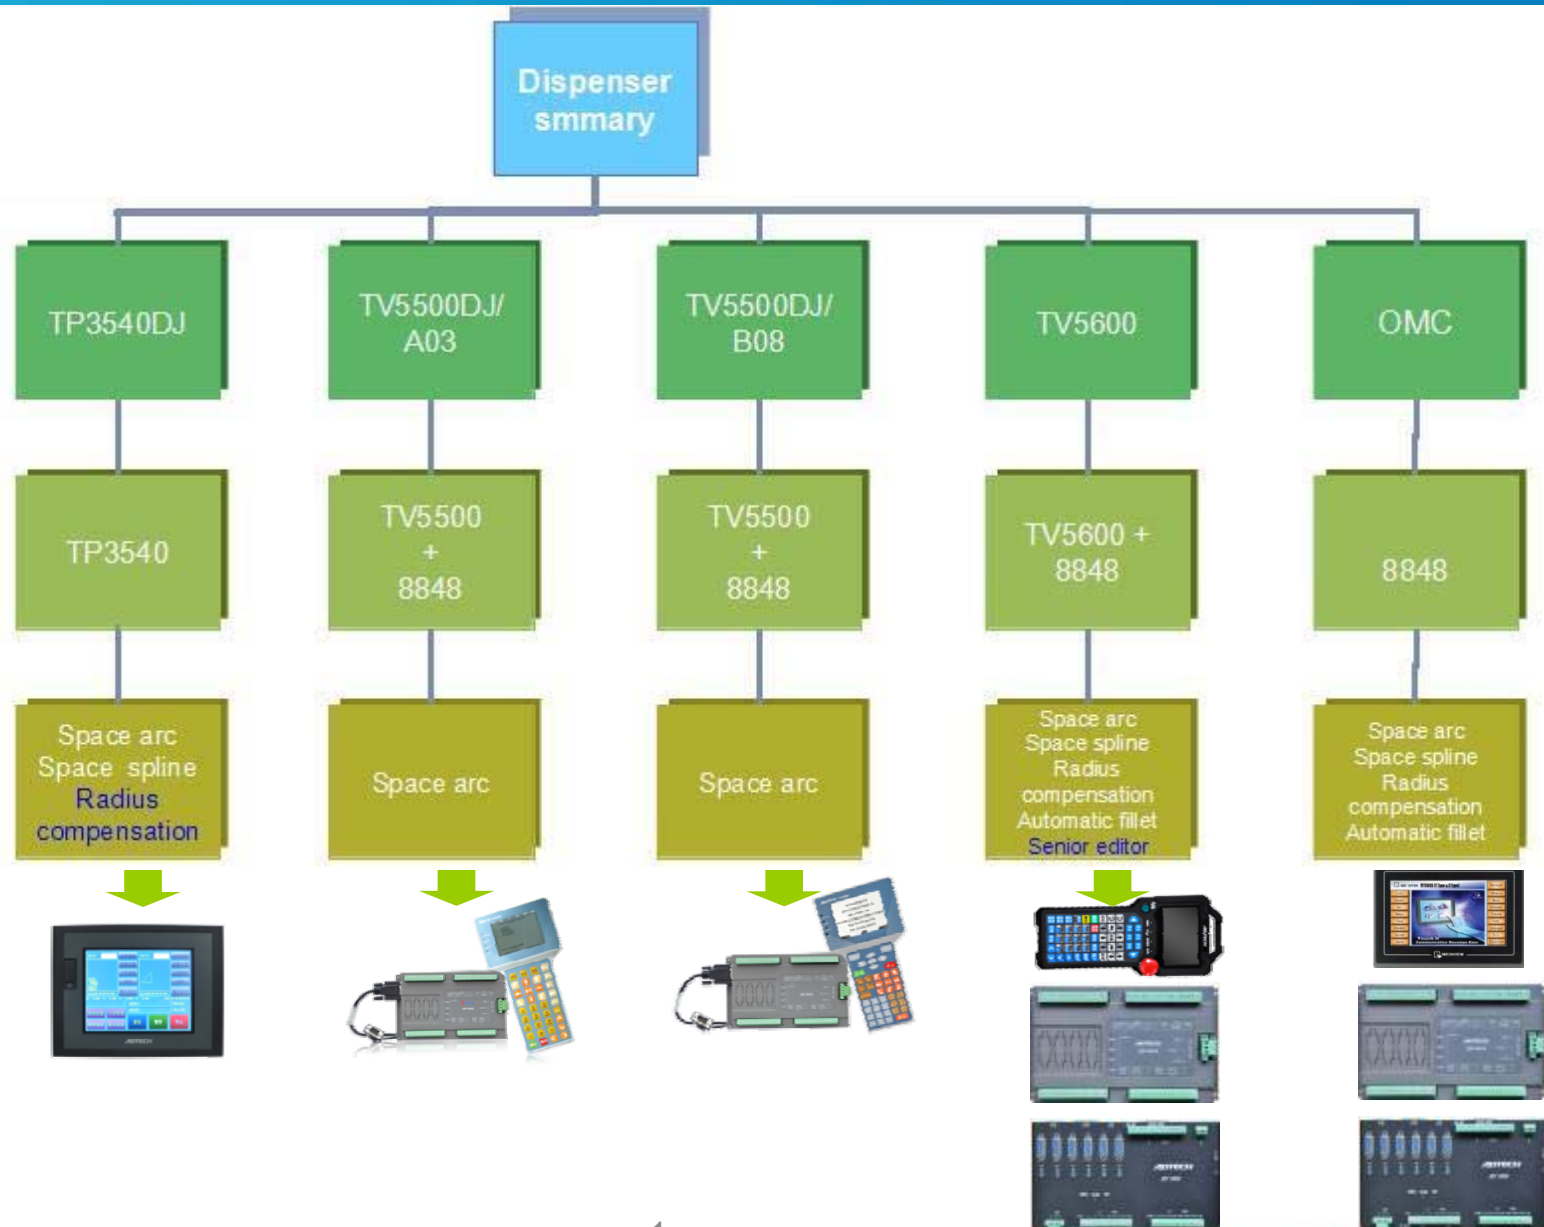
Dispenser smmary

TP3540DJ

TV5500DJ/ A03

TV5500DJ/ B08

TV5600

OMC

TP3540

TV5500 + 8848

TV5500 + 8848

TV5600 + 8848

8848

Space arc
Space spline
Radius compensation

Space arc

Space arc

Space arc
Space spline
Radius compensation
Automatic fillet
Senior editor

Space arc
Space spline
Radius compensation
Automatic fillet